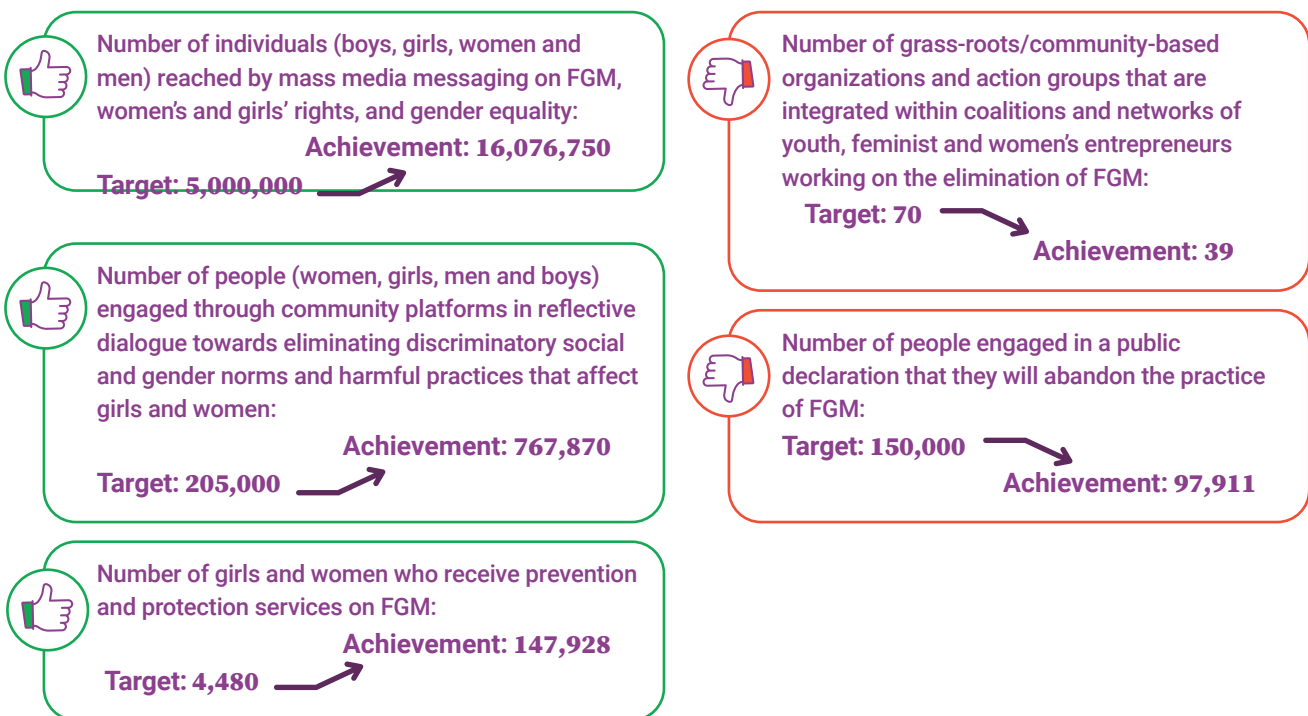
Number of individuals (boys, girls, women and men) reached by mass media messaging on FGM, women's and girls' rights, and gender equality:
Achievement: 16,076,750
Target: 5,000,000

Number of people (women, girls, men and boys) engaged through community platforms in reflective dialogue towards eliminating discriminatory social and gender norms and harmful practices that affect girls and women:
Achievement: 767,870
Target: 205,000

Number of girls and women who receive prevention and protection services on FGM:
Achievement: 147,928
Target: 4,480

Number of grass-roots/community-based organizations and action groups that are integrated within coalitions and networks of youth, feminist and women's entrepreneurs working on the elimination of FGM:
Target: 70
Achievement: 39

Number of people engaged in a public declaration that they will abandon the practice of FGM:
Target: 150,000
Achievement: 97,911